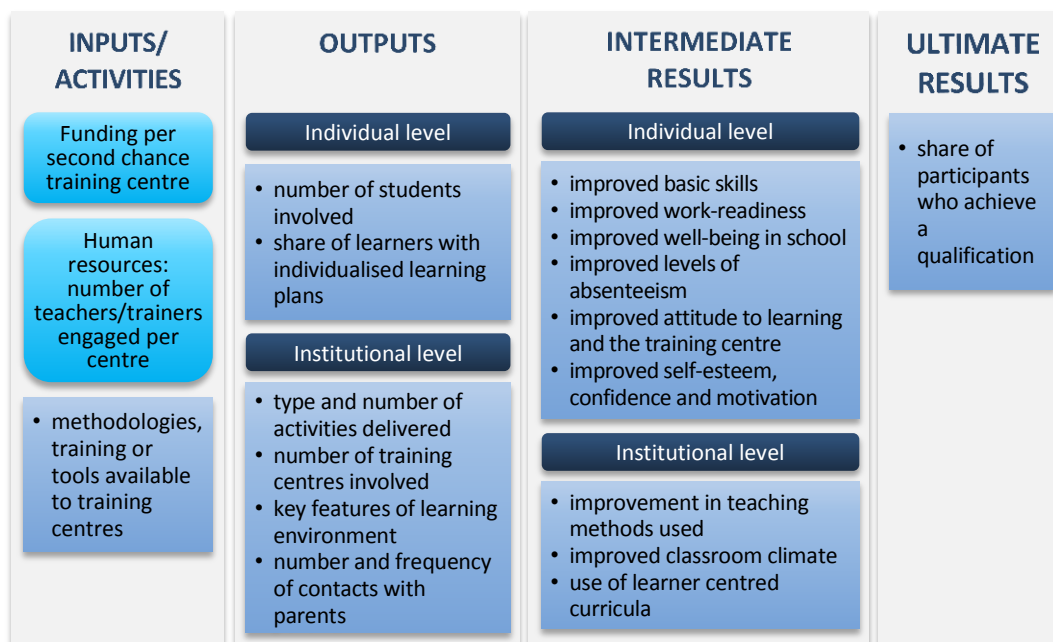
INPUTS/ ACTIVITIES

Funding per second chance training centre

Human resources: number of teachers/trainers engaged per centre

• methodologies, training or tools available to training centres

OUTPUTS

Individual level

• number of students involved
• share of learners with individualised learning plans

Institutional level

• type and number of activities delivered
• number of training centres involved
• key features of learning environment
• number and frequency of contacts with parents

INTERMEDIATE RESULTS

Individual level

• improved basic skills
• improved work-readiness
• improved well-being in school
• improved levels of absenteeism
• improved attitude to learning and the training centre
• improved self-esteem, confidence and motivation

Institutional level

• improvement in teaching methods used
• improved classroom climate
• use of learner centred curricula

ULTIMATE RESULTS

• share of participants who achieve a qualification